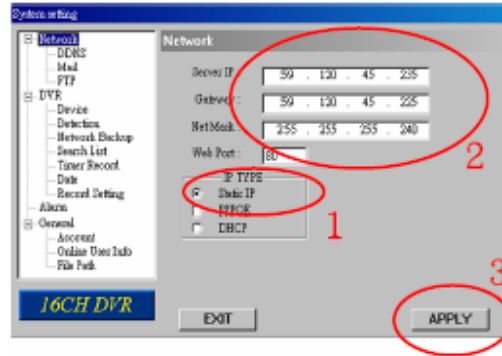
System setting

Network
DDNS
Mail
FTP
DVR
Device
Detection
Network Backup
Search List
Timer Record
Date
Record Setting
Alarm
General
Account
Online User Info
File Path

16CH DVR

Network

Server IP: 59 . 120 . 45 . 235
Gateway: 59 . 120 . 45 . 225
NetMask: 255 . 255 . 255 . 240
Web Port: 80

IP TYPE
Static IP
PPPOE
DHCP

1
2
3

EXIT
APPLY